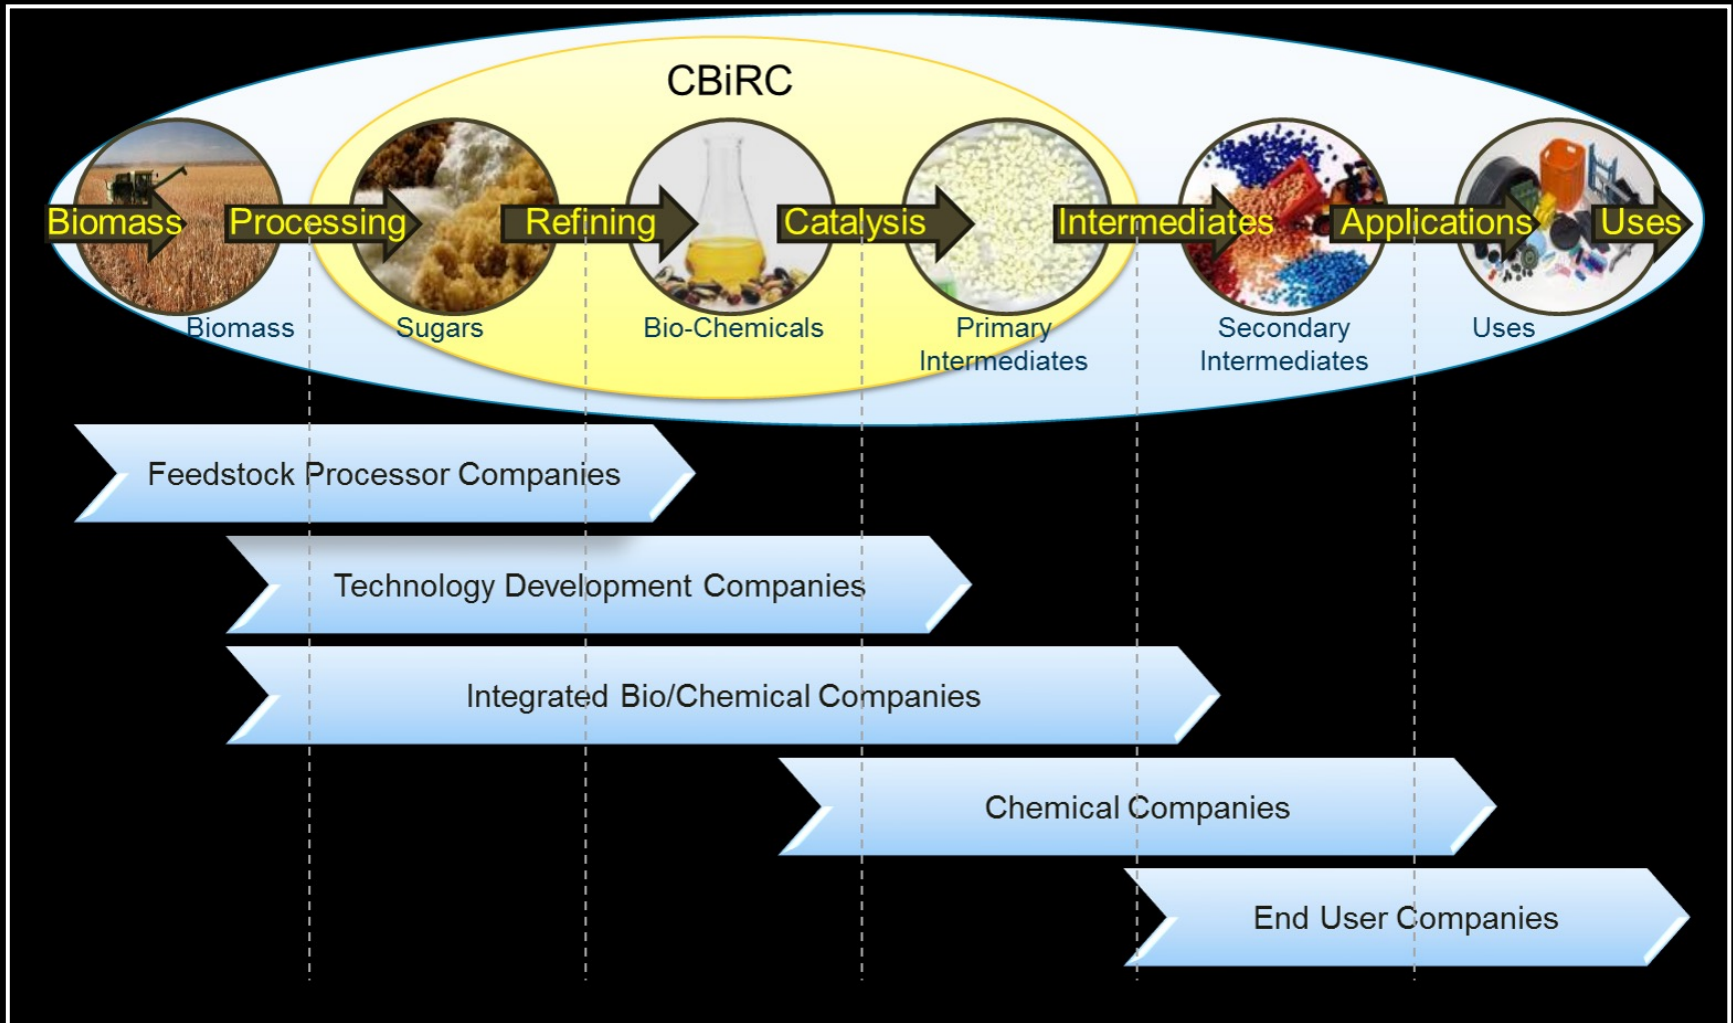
CBiRC

Biomass Processing Refining Catalysis Intermediates Applications Uses

Biomass Sugars Bio-Chemicals Primary Intermediates Secondary Intermediates Uses

Feedstock Processor Companies

Technology Development Companies

Integrated Bio/Chemical Companies

Chemical Companies

End User Companies